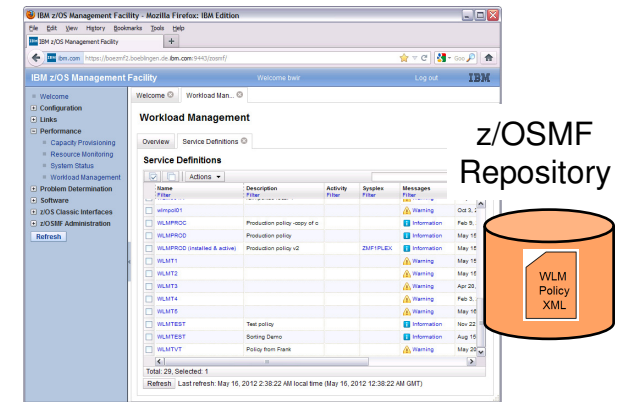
IBM z/OS Management Facility - Mozilla Firefox: IBM Edition

File Edit View History Bookmarks Tools Help

IBM z/OS Management Facility

ibm.com https://boeonf2.boeblingen.de.ibm.com:8443/zosmf/

IBM z/OS Management Facility Welcome bwi Log out IBM

Welcome
Configuration
Links
Performance
Capacity Provisioning
Resource Monitoring
System Status
Workload Management
Problem Determination
Software
z/OS Classic Interfaces
z/OSMF Administration
Refresh

Welcome Workload Man...

Workload Management

Overview Service Definitions

Service Definitions

Actions

| Name Filter | Description Filter | Activity Filter | Sysplex Filter | Messages Filter | |
|---|---|---|---|---|---|
| wlmpol01 | | | | Warning | Oct 3, |
| WLMPROC | Production policy -copy of c | | | Information | Feb 9, |
| WLMPROD | Production policy | | | Information | May 15 |
| WLMPROD (Installed & active) | Production policy v2 | | ZMF1PLEX | Information | May 15 |
| WLMT1 | | | | Warning | May 15 |
| WLMT2 | | | | Warning | May 15 |
| WLMT3 | | | | Warning | Apr 20, |
| WLMT4 | | | | Warning | Feb 3, |
| WLMT5 | | | | Warning | May 15 |
| WLMTEST | Test policy | | | Information | Nov 22 |
| WLMTEST | Sorting Demo | | | Information | Aug 15 |
| WLMTVT | Policy from Frank | | | Warning | May 15 |

Total: 29, Selected: 1

Refresh Last refresh: May 16, 2012 2:38:22 AM local time (May 16, 2012 12:38:22 AM GMT)

z/OSMF Repository

WLM Policy XML